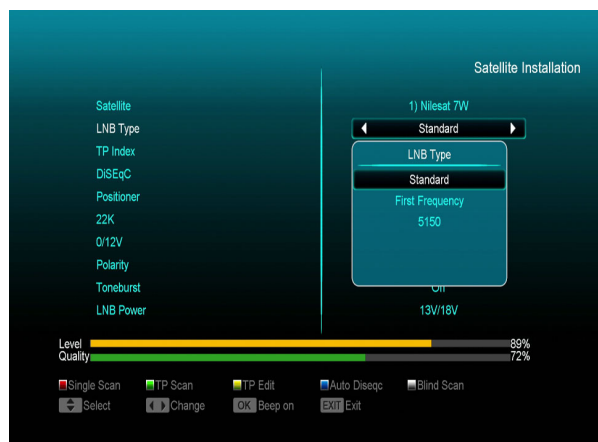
Satellite Installation

Satellite
LNB Type
TP Index
DiSEqC
Positioner
22K
0/12V
Polarity
Toneburst
LNB Power

1) Nilesat 7W
Standard
LNB Type
Standard
First Frequency
5150
Off
13V/18V

Level 89%
Quality 72%

Single Scan
TP Scan
TP Edit
Auto Diseqc
Blind Scan
Select
Change
OK Beep on
EXIT Exit